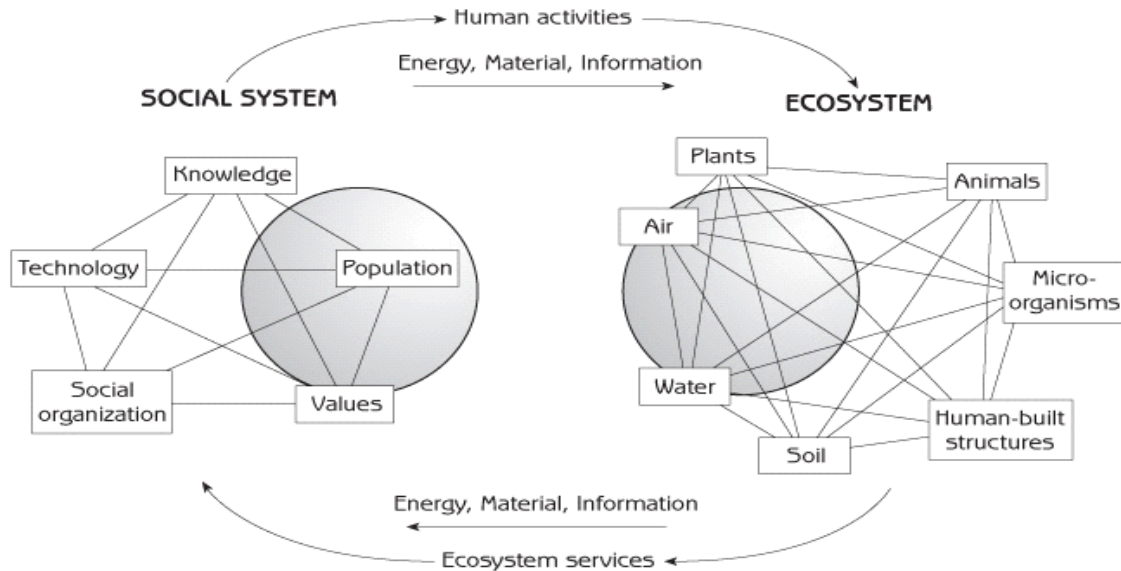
Human activities

Energy, Material, Information

SOCIAL SYSTEM

ECOSYSTEM

Knowledge

Technology

Population

Social organization

Values

Plants

Animals

Air

Microorganisms

Water

Human-built structures

Soil

Energy, Material, Information

Ecosystem services